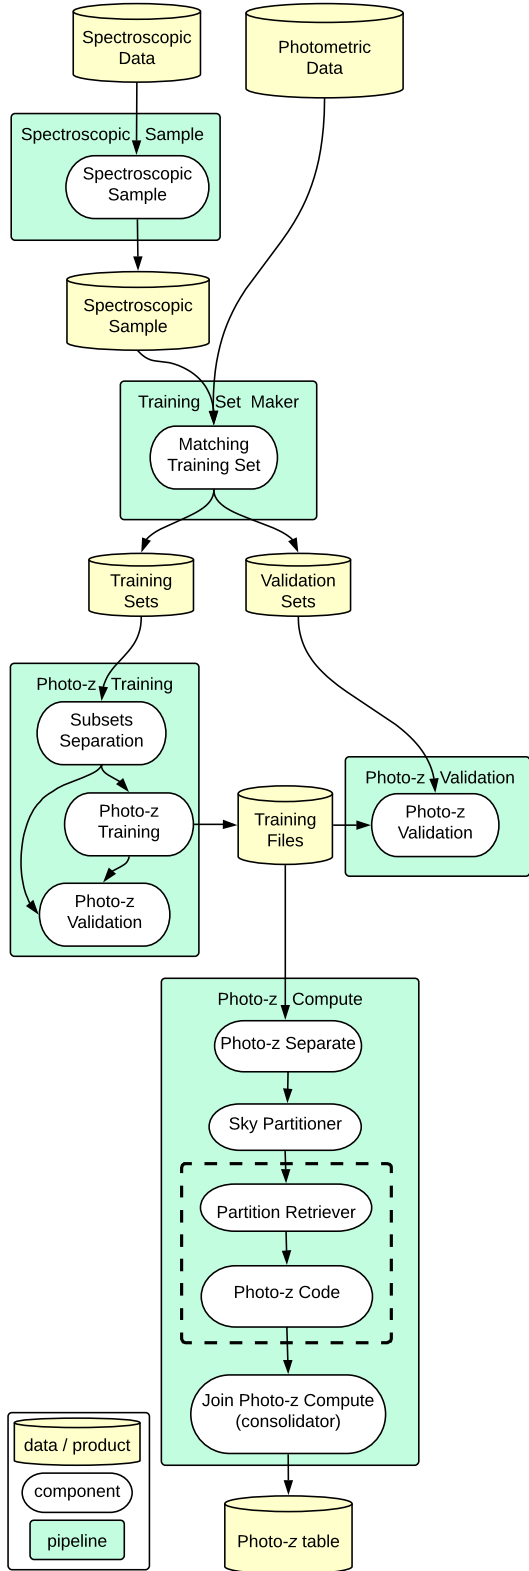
Spectroscopic Data

Photometric Data

Spectroscopic Sample

Spectroscopic Sample

Spectroscopic Sample

Training Set Maker

Matching Training Set

Training Sets

Validation Sets

Photo-z Training

Subsets Separation

Photo-z Training

Photo-z Validation

Training Files

Photo-z Validation

Photo-z Validation

Photo-z Compute

Photo-z Separate

Sky Partitioner

Partition Retriever

Photo-z Code

Join Photo-z Compute (consolidator)

Photo-z table

data / product

component

pipeline